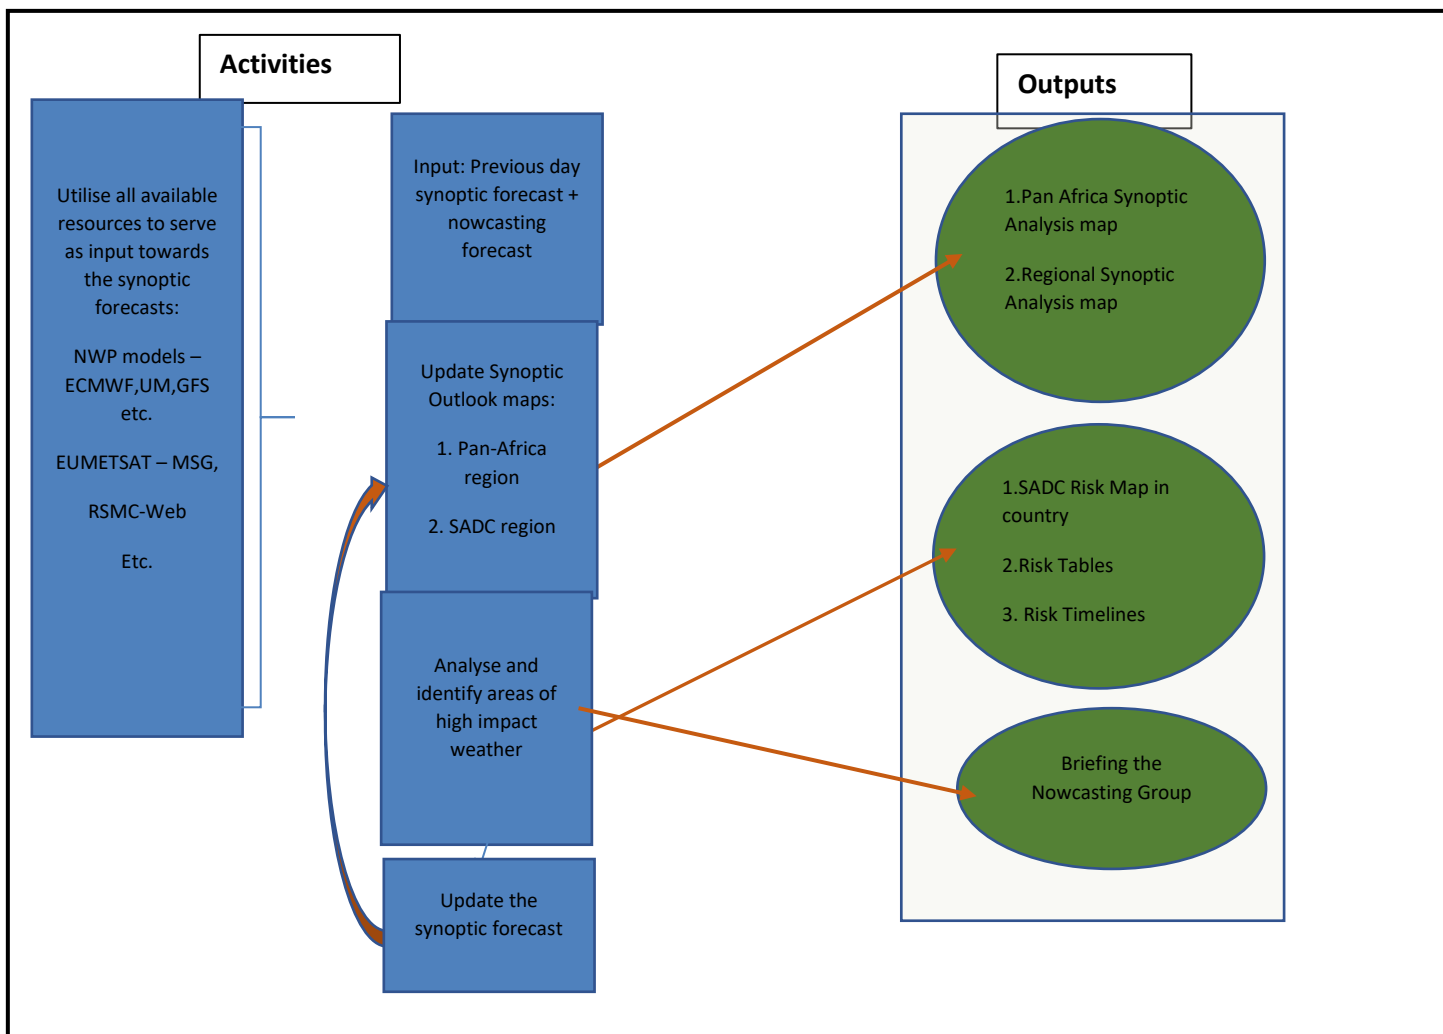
Activities

Utilise all available resources to serve as input towards the synoptic forecasts:

NWP models – ECMWF,UM,GFS etc.

EUMETSAT – MSG,

RSMC-Web

Etc.

Input: Previous day synoptic forecast + nowcasting forecast

Update Synoptic Outlook maps:

1. Pan-Africa region

2. SADC region

Analyse and identify areas of high impact weather

Update the synoptic forecast

Outputs

1.Pan Africa Synoptic Analysis map

2.Regional Synoptic Analysis map

1.SADC Risk Map in country

2.Risk Tables

3. Risk Timelines

Briefing the Nowcasting Group